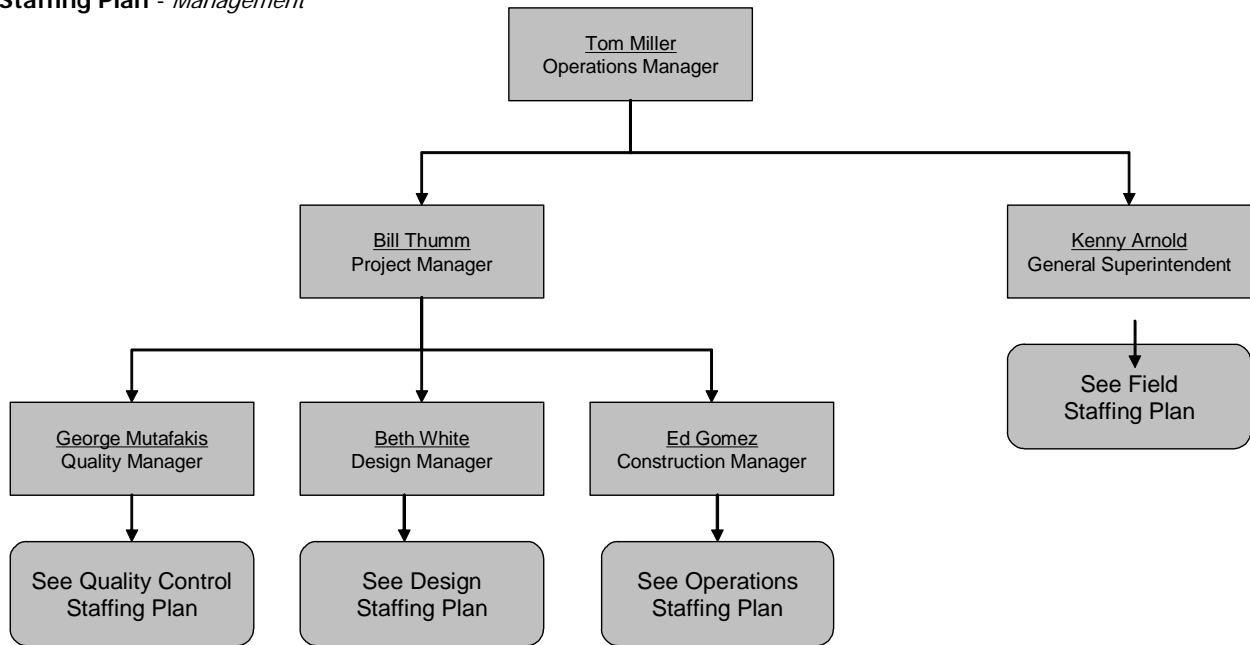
Staffing Plan - Management

Tom Miller
Operations Manager

Bill Thumm
Project Manager

Kenny Arnold
General Superintendent

See Field Staffing Plan

George Mutafakis
Quality Manager

Beth White
Design Manager

Ed Gomez
Construction Manager

See Quality Control Staffing Plan

See Design Staffing Plan

See Operations Staffing Plan